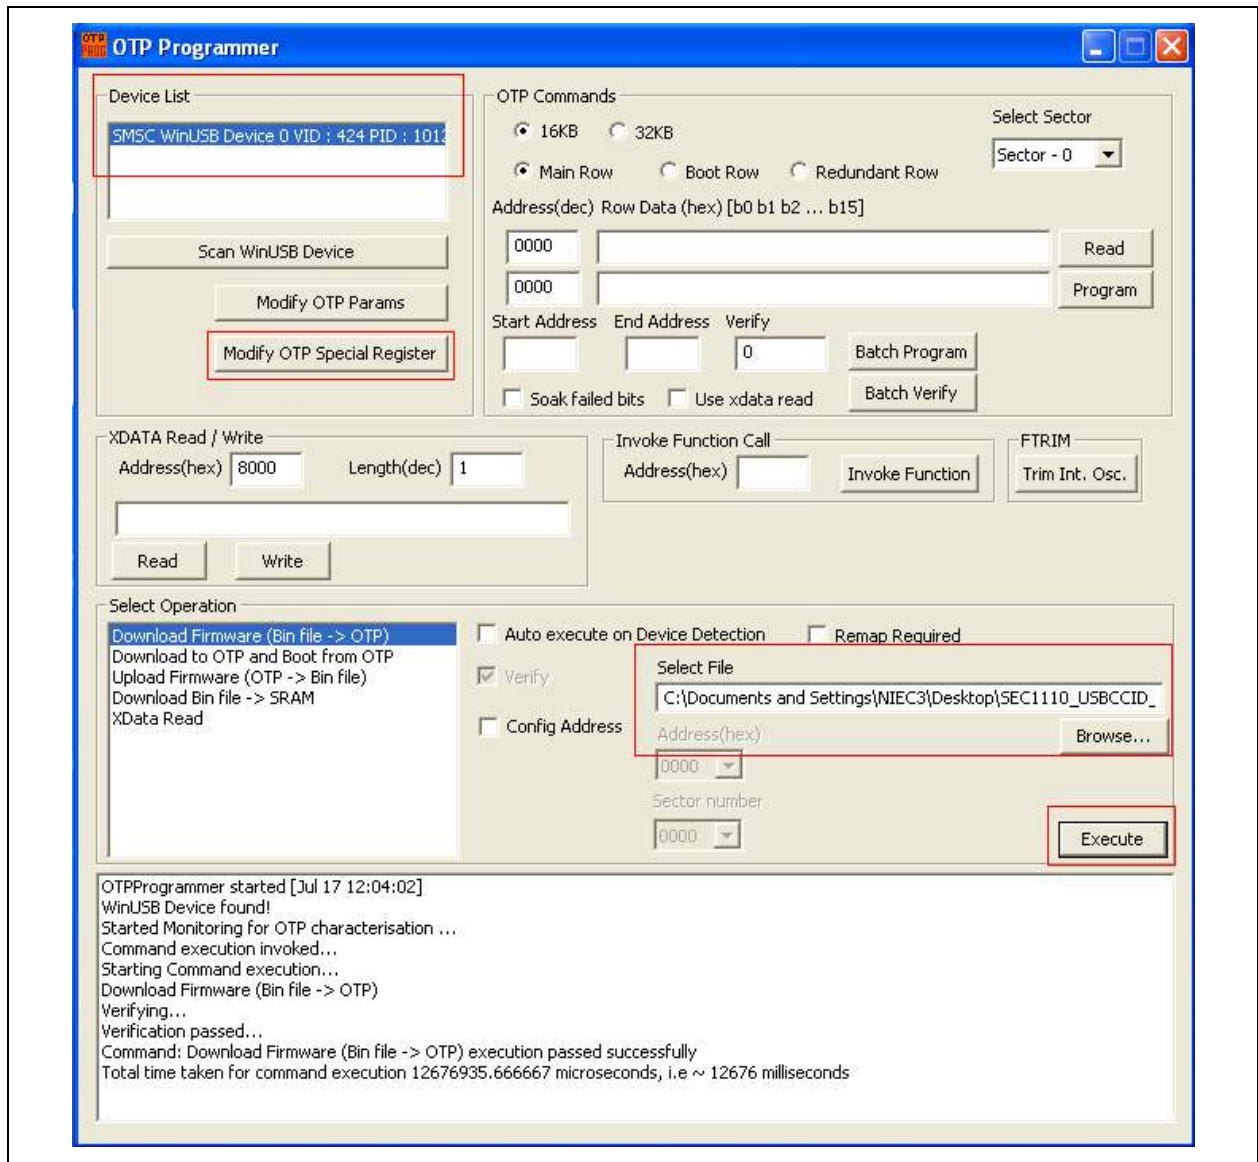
OTP PROG OTP Programmer

Device List
SMSC WinUSB Device 0 VID : 424 PID : 101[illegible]

Scan WinUSB Device
Modify OTP Params
Modify OTP Special Register

OTP Commands
16KB 32KB
Main Row Boot Row Redundant Row
Select Sector
Sector - 0
Address(dec) Row Data (hex) [b0 b1 b2 ... b15]
0000 Read
0000 Program
Start Address End Address Verify
0 Batch Program
Soak failed bits Use xdata read Batch Verify

XDATA Read / Write
Address(hex) 8000 Length(dec) 1
Read Write

Invoke Function Call
Address(hex) Invoke Function

FTRIM
Trim Int. Osc.

Select Operation
Download Firmware (Bin file -> OTP)
Download to OTP and Boot from OTP
Upload Firmware (OTP -> Bin file)
Download Bin file -> SRAM
XData Read

Auto execute on Device Detection
Remap Required
Verify
Config Address
Select File
C:\Documents and Settings\NIEC3\Desktop\SEC1110_USBCCID_
Address(hex)
Browse...
0000
Sector number
0000
Execute

OTPProgrammer started [Jul 17 12:04:02]
WinUSB Device found!
Started Monitoring for OTP characterisation ...
Command execution invoked...
Starting Command execution...
Download Firmware (Bin file -> OTP)
Verifying...
Verification passed...
Command: Download Firmware (Bin file -> OTP) execution passed successfully
Total time taken for command execution 12676935.666667 microseconds, i.e ~ 12676 milliseconds